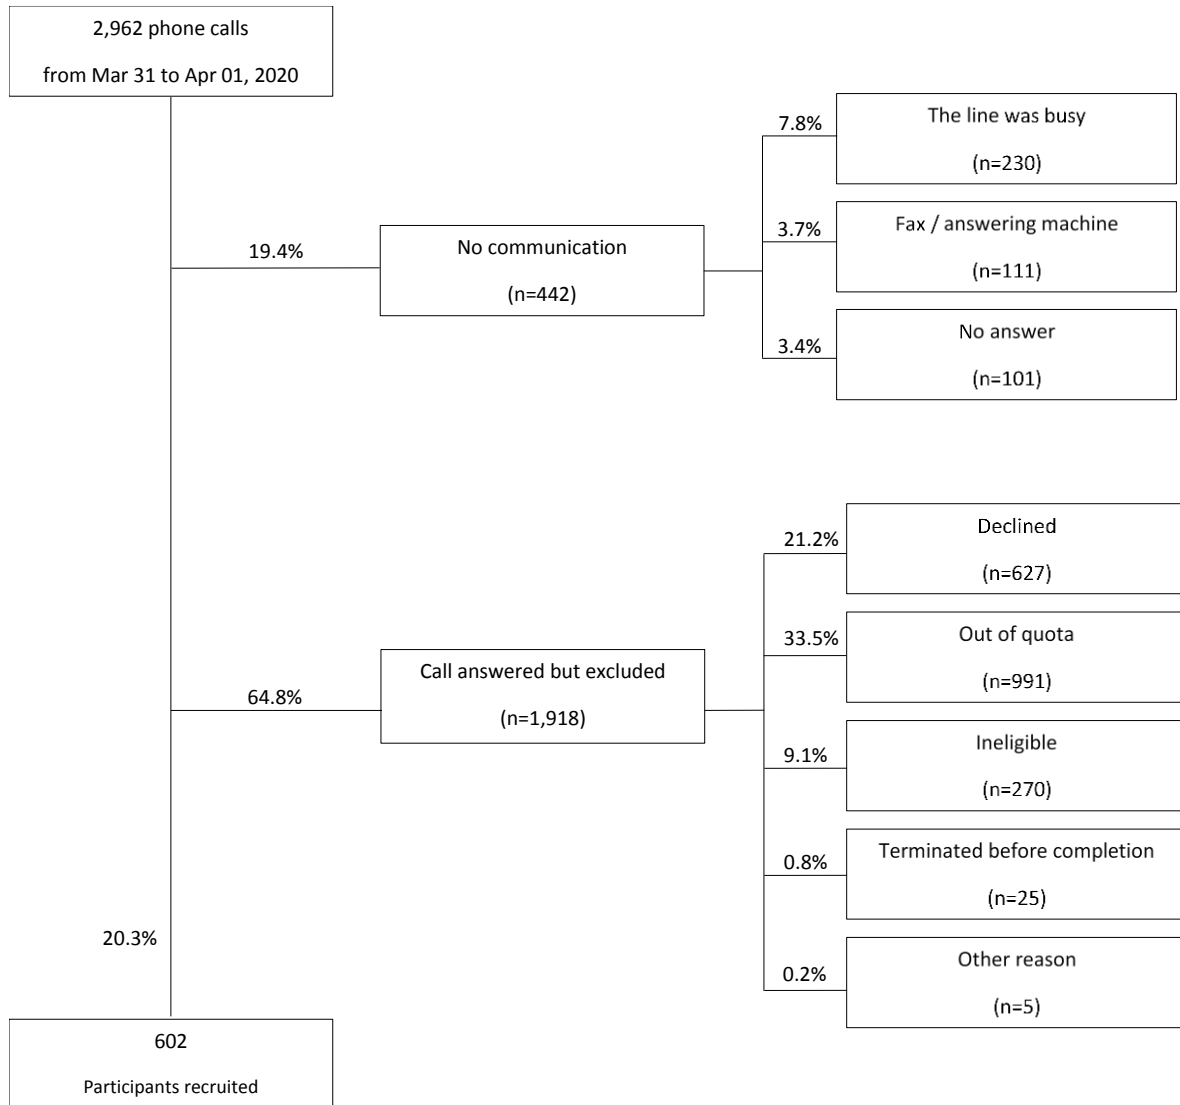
2,962 phone calls

from Mar 31 to Apr 01, 2020

19.4%

No communication

(n=442)

7.8%

The line was busy

(n=230)

3.7%

Fax / answering machine

(n=111)

3.4%

No answer

(n=101)

64.8%

Call answered but excluded

(n=1,918)

21.2%

Declined

(n=627)

33.5%

Out of quota

(n=991)

9.1%

Ineligible

(n=270)

0.8%

Terminated before completion

(n=25)

0.2%

Other reason

(n=5)

20.3%

602

Participants recruited